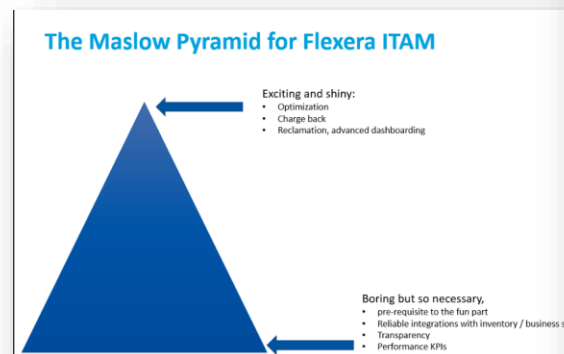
The Maslow Pyramid for Flexera ITAM

Exciting and shiny:
- Optimization
- Charge back
- Reclamation, advanced dashboarding

Boring but so necessary,
- pre-requisite to the fun part
- Reliable integrations with inventory / business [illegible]
- Transparency
- Performance KPIs